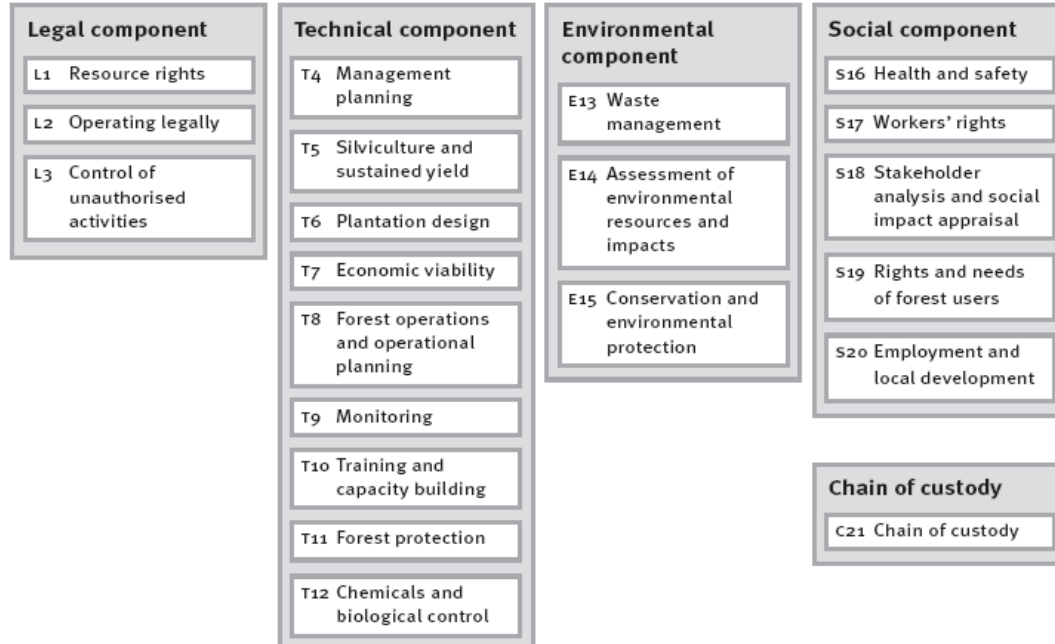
Legal component

L1 Resource rights

L2 Operating legally

L3 Control of unauthorised activities

Technical component

T4 Management planning

T5 Silviculture and sustained yield

T6 Plantation design

T7 Economic viability

T8 Forest operations and operational planning

T9 Monitoring

T10 Training and capacity building

T11 Forest protection

T12 Chemicals and biological control

Environmental component

E13 Waste management

E14 Assessment of environmental resources and impacts

E15 Conservation and environmental protection

Social component

S16 Health and safety

S17 Workers' rights

S18 Stakeholder analysis and social impact appraisal

S19 Rights and needs of forest users

S20 Employment and local development

Chain of custody

C21 Chain of custody